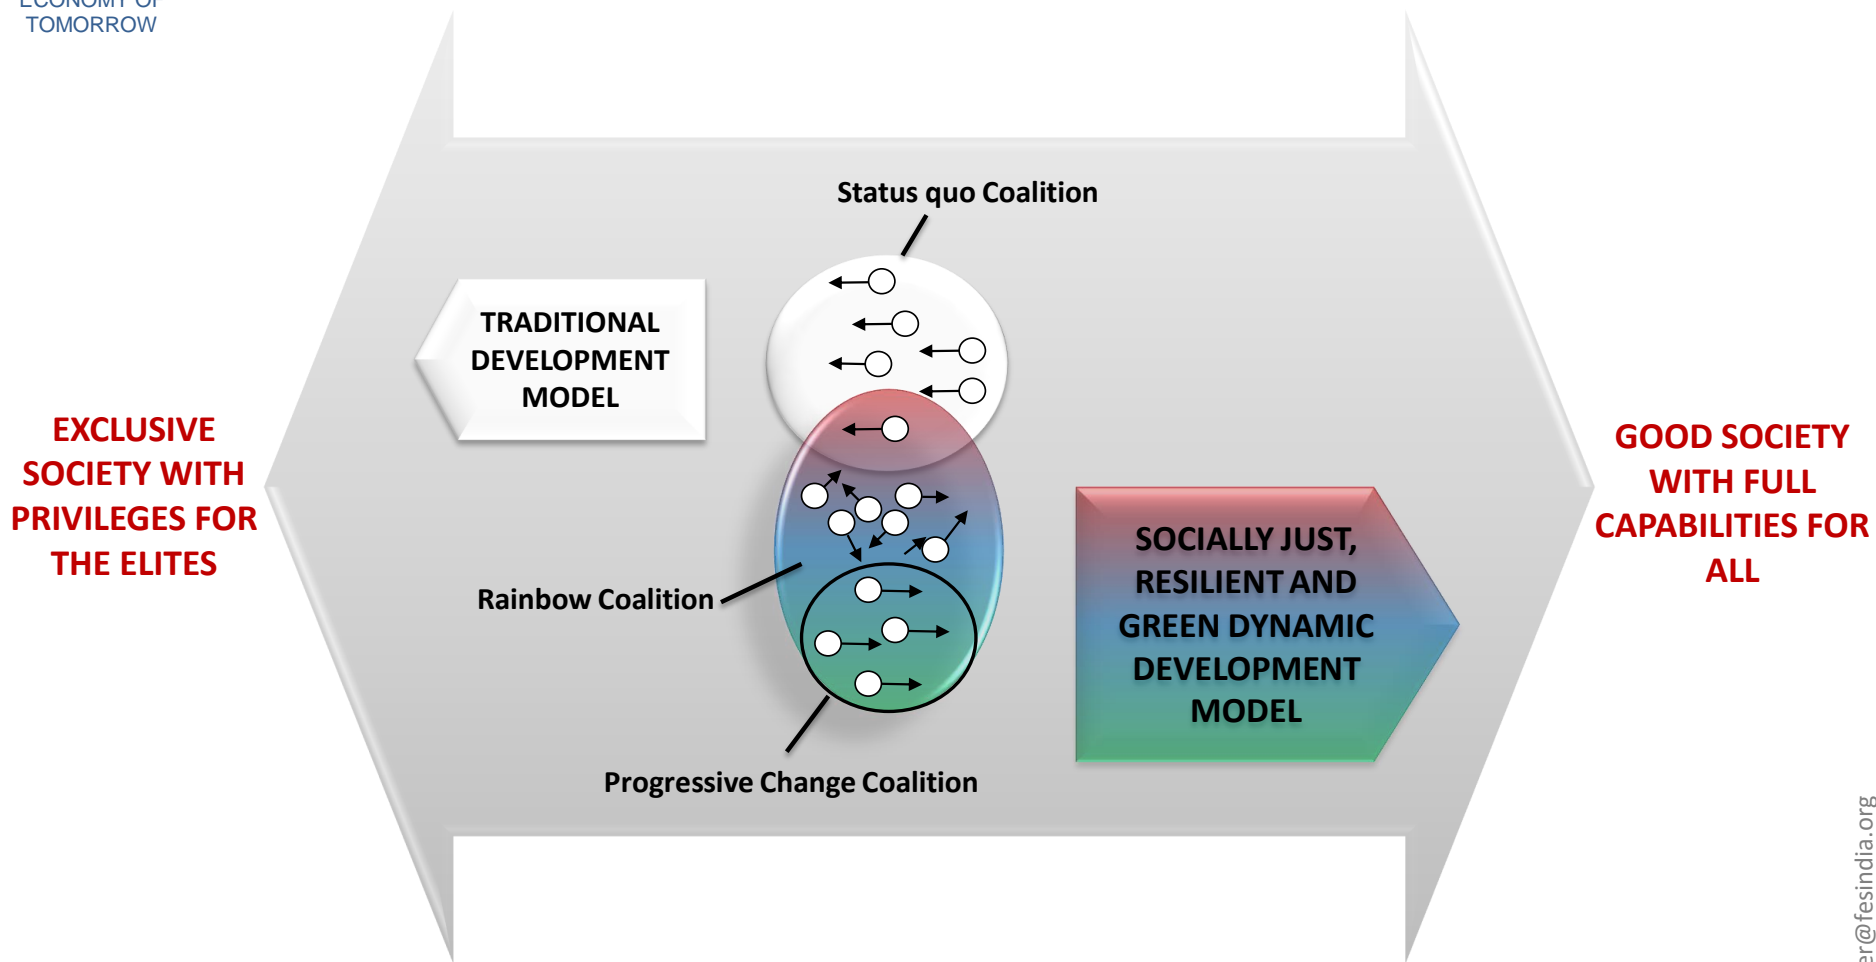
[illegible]
TOMORROW

EXCLUSIVE SOCIETY WITH PRIVILEGES FOR THE ELITES

TRADITIONAL DEVELOPMENT MODEL

Status quo Coalition

Rainbow Coalition

Progressive Change Coalition

SOCIALLY JUST, RESILIENT AND GREEN DYNAMIC DEVELOPMENT MODEL

GOOD SOCIETY WITH FULL CAPABILITIES FOR ALL

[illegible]r@fesindia.org